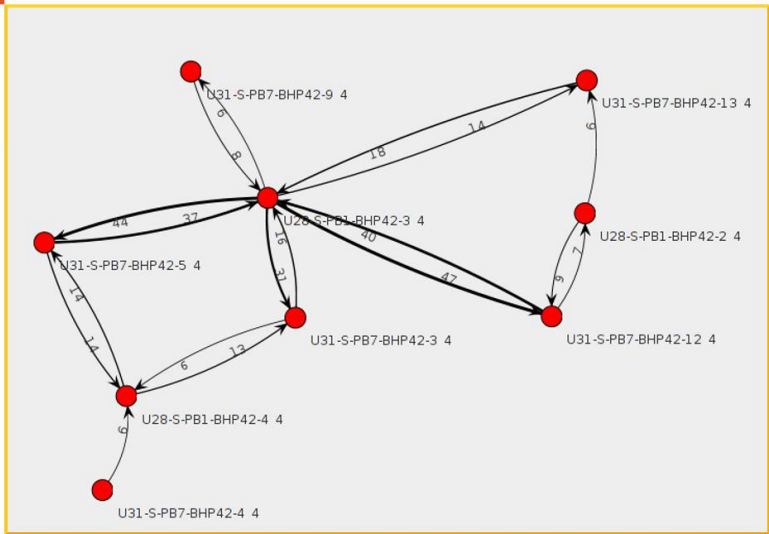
U31-S-PB7-BHP42-9 4
6
8
U31-S-PB7-BHP42-13 4
14
18
6
U28-S-PB1-BHP42-3 4
44
37
U28-S-PB1-BHP42-2 4
40
16
U31-S-PB7-BHP42-5 4
31
47
7
9
14
U31-S-PB7-BHP42-3 4
U31-S-PB7-BHP42-12 4
14
13
6
U28-S-PB1-BHP42-4 4
6
U31-S-PB7-BHP42-4 4